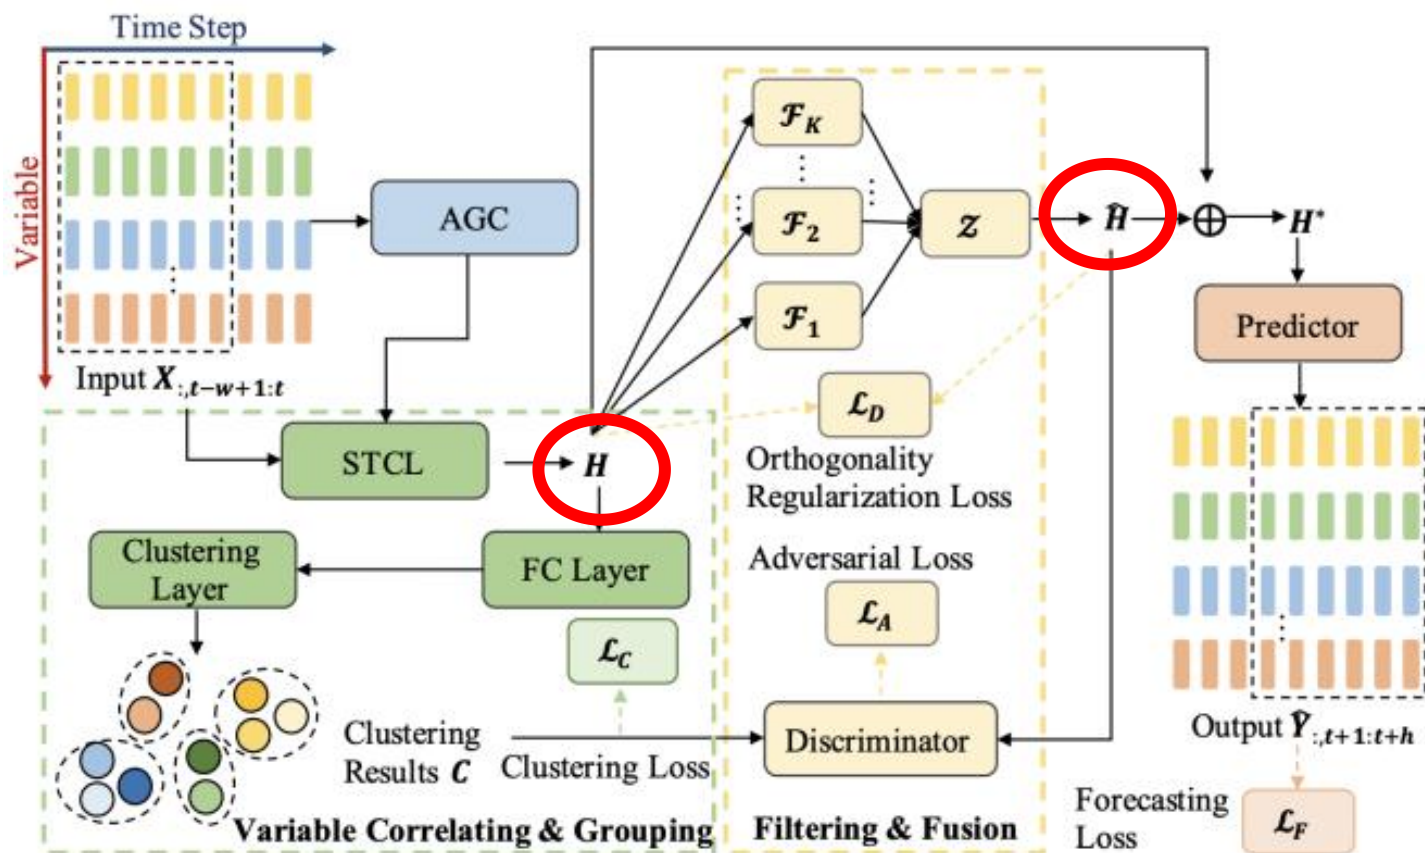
Time Step

Variable

Input $X_{:,t-w+1:t}$

AGC

STCL

$H$

FC Layer

Clustering Layer

$\mathcal{L}_C$

Clustering Results $C$

Clustering Loss

Variable Correlating & Grouping

$\mathcal{F}_K$

$\mathcal{F}_2$

$\mathcal{F}_1$

$\mathcal{Z}$

$\mathcal{L}_D$

Orthogonality Regularization Loss

Adversarial Loss

$\mathcal{L}_A$

Discriminator

Filtering & Fusion

$\hat{H}$

$\oplus$

$H^*$

Predictor

Output $\hat{Y}_{:,t+1:t+h}$

Forecasting Loss

$\mathcal{L}_F$